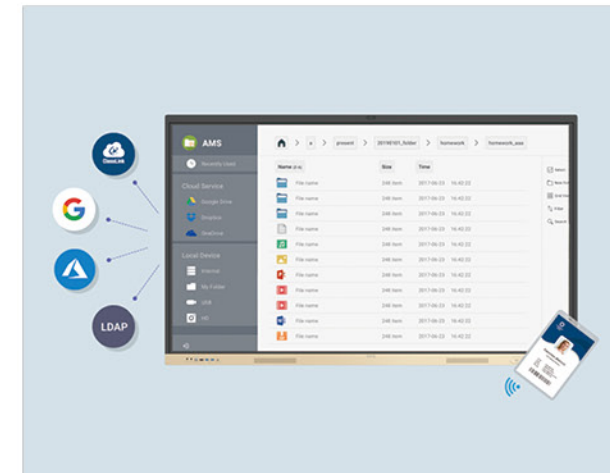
ClassLink

G

LDAP

AMS

Recently Used

Cloud Service

Google Drive

Dropbox

OneDrive

Local Device

Internal

My Folder

USB

HD

present > 20180101_folder > homework > homework_aaa

| Name | Size | Time |
|---|---|---|
| File name | 248 item | 2017-06-23 16:42:22 |
| File name | 248 item | 2017-06-23 16:42:22 |
| File name | 248 item | 2017-06-23 16:42:22 |
| File name | 248 item | 2017-06-23 16:42:22 |
| File name | 248 item | 2017-06-23 16:42:22 |
| File name | 248 item | 2017-06-23 16:42:22 |
| File name | 248 item | 2017-06-23 16:42:22 |
| File name | 248 item | 2017-06-23 16:42:22 |
| File name | 248 item | 2017-06-23 16:42:22 |
| File name | 248 item | 2017-06-23 16:42:22 |
| File name | 248 item | 2017-06-23 16:42:22 |

Select

Search